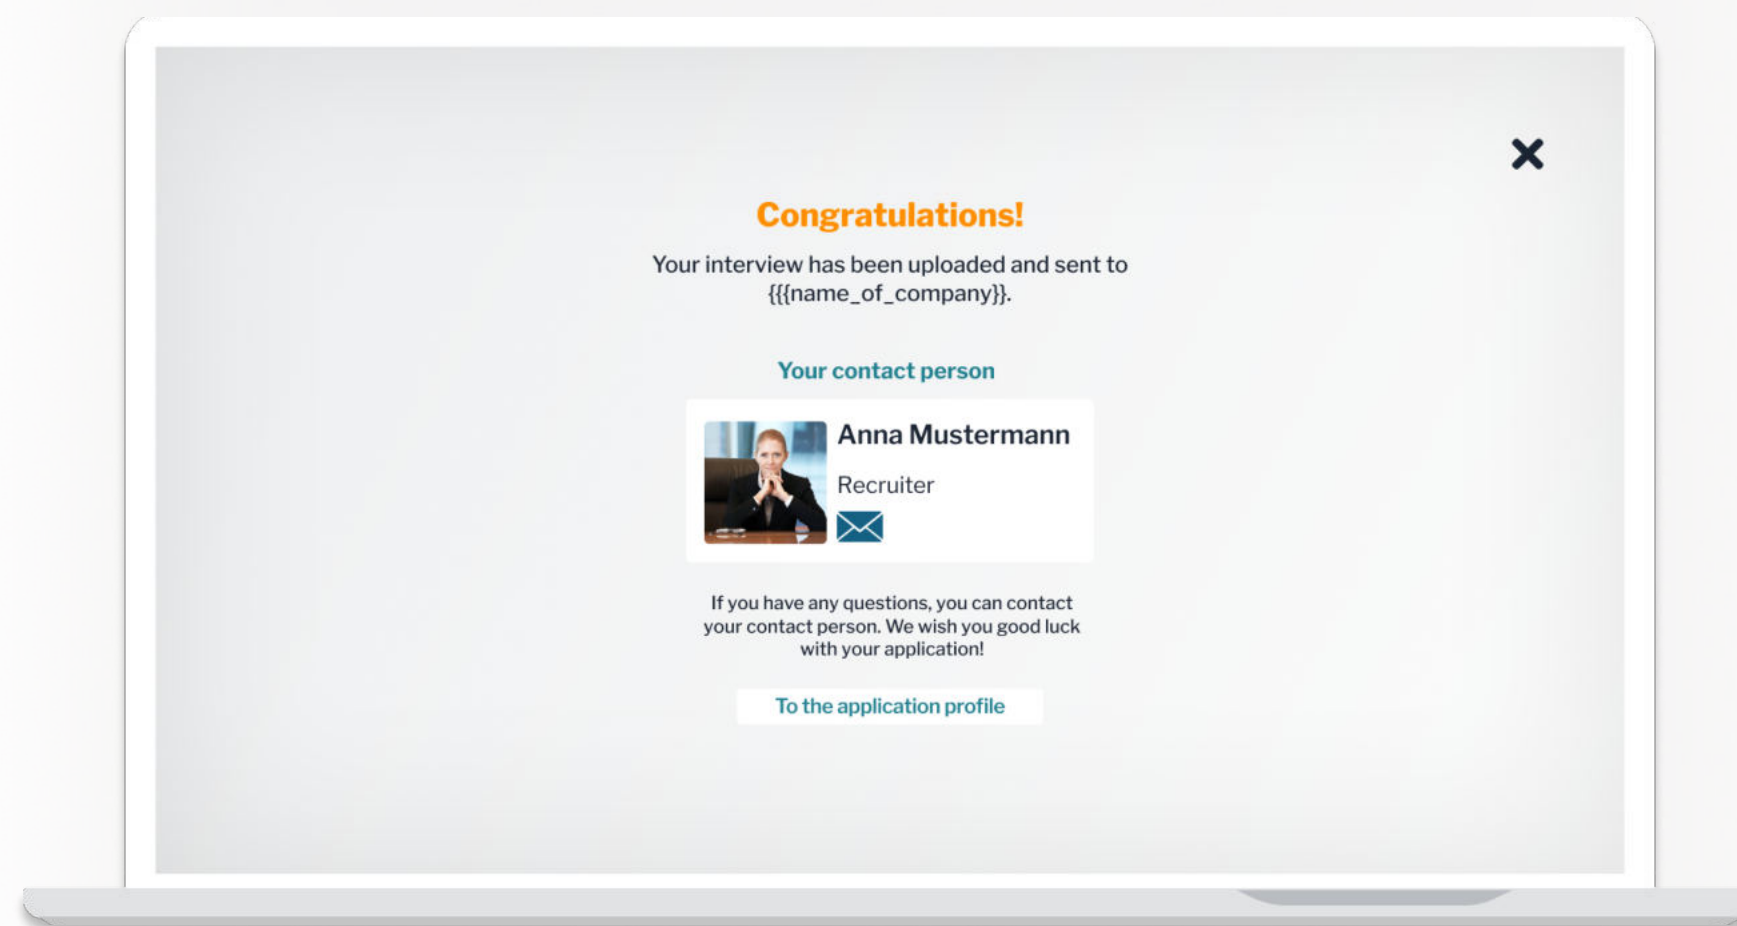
Congratulations!

Your interview has been uploaded and sent to {{{name_of_company}}.

Your contact person

Anna Mustermann

Recruiter

If you have any questions, you can contact your contact person. We wish you good luck with your application!

To the application profile